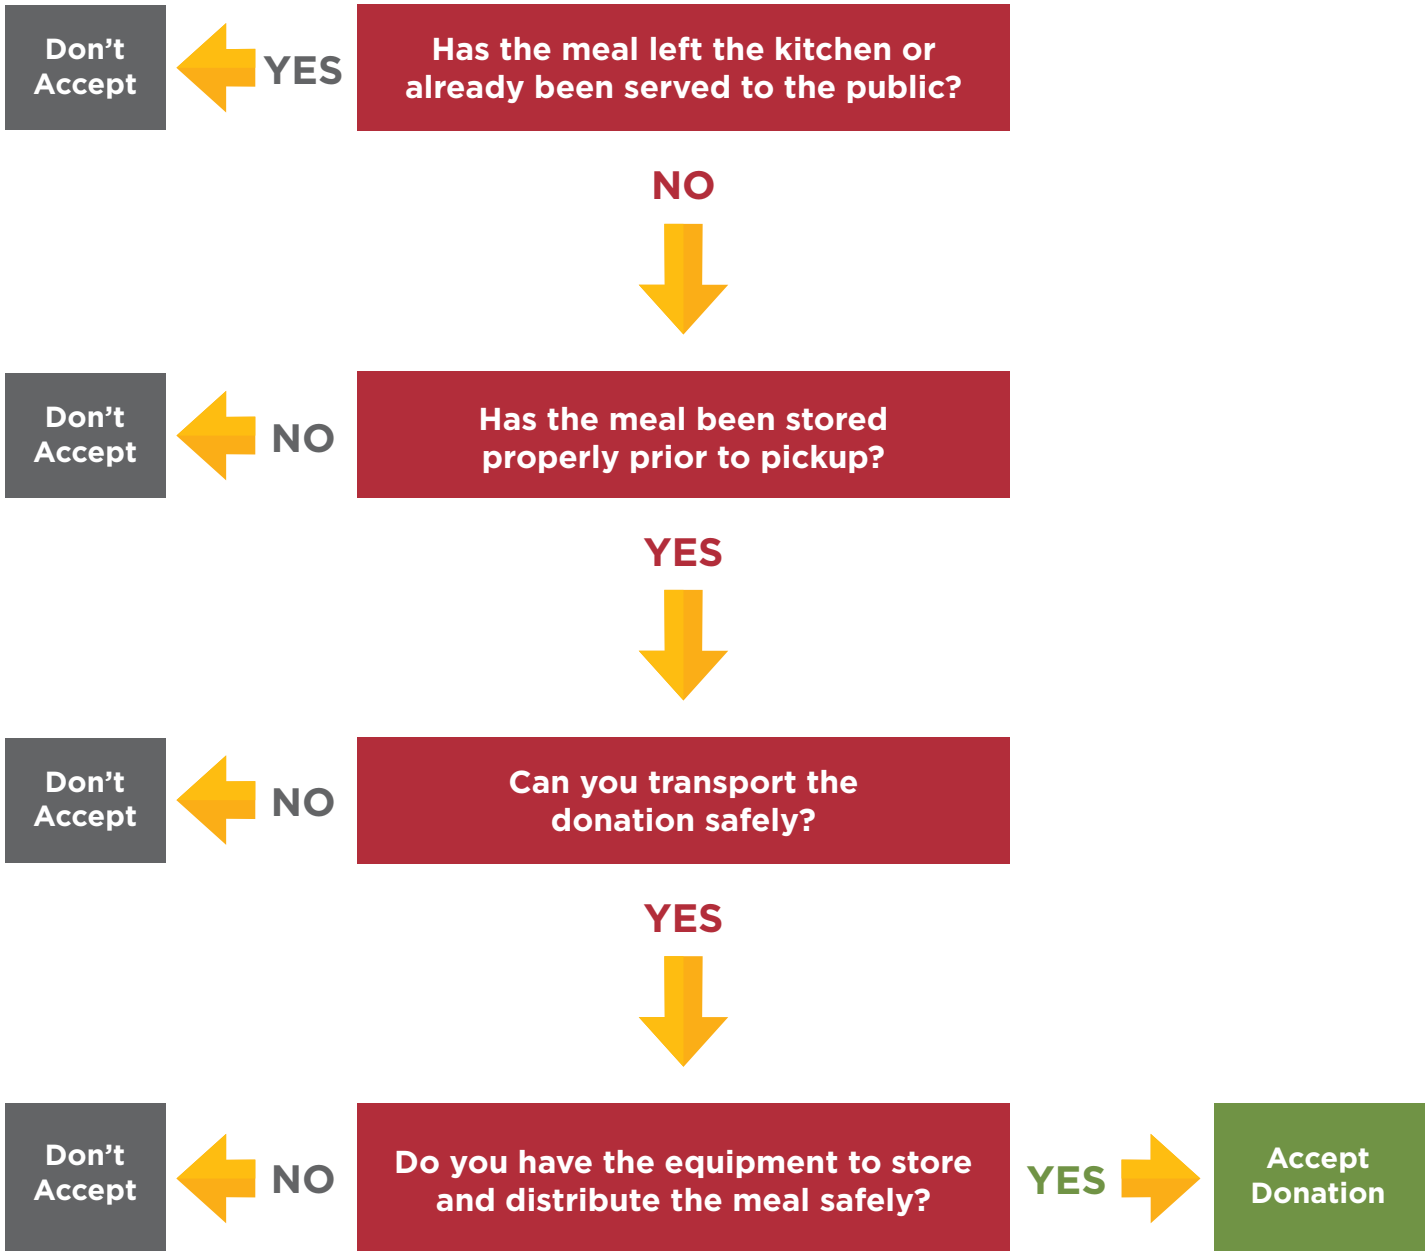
Don’t Accept

YES

Has the meal left the kitchen or already been served to the public?

NO

Don’t Accept

NO

Has the meal been stored properly prior to pickup?

YES

Don’t Accept

NO

Can you transport the donation safely?

YES

Don’t Accept

NO

Do you have the equipment to store and distribute the meal safely?

YES

Accept Donation